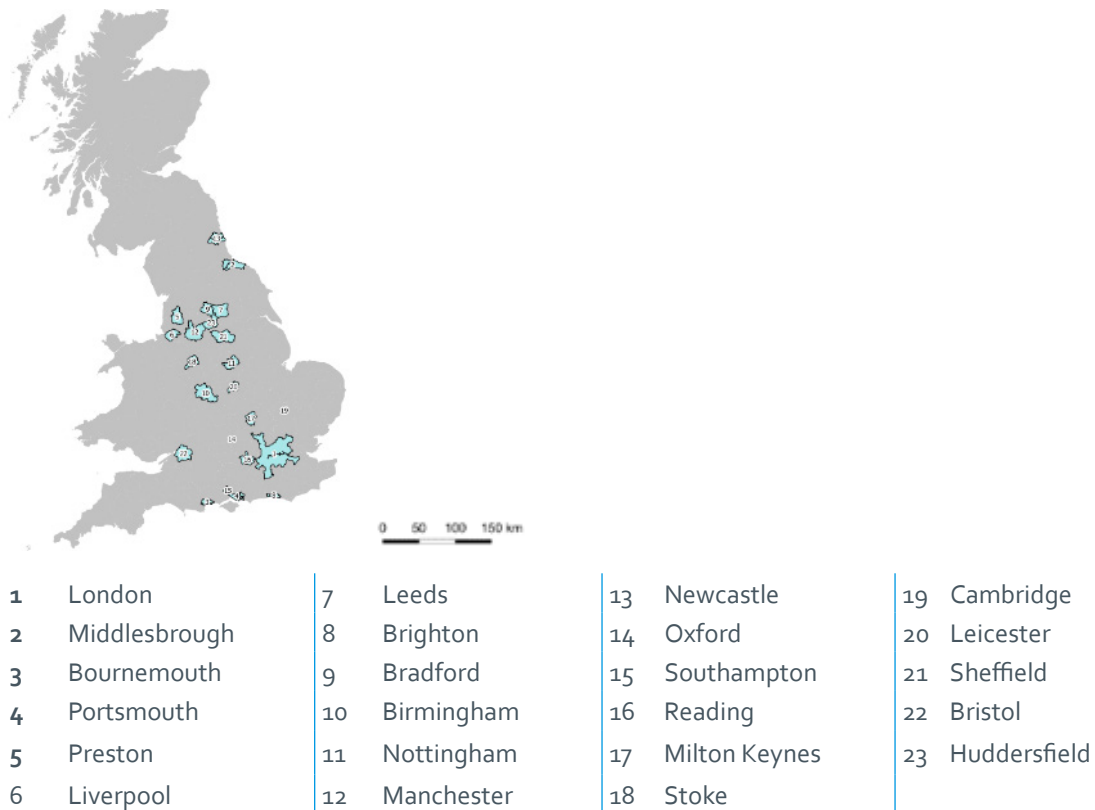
0 50 100 150 km

1 London
2 Middlesbrough
3 Bournemouth
4 Portsmouth
5 Preston
6 Liverpool

7 Leeds
8 Brighton
9 Bradford
10 Birmingham
11 Nottingham
12 Manchester

13 Newcastle
14 Oxford
15 Southampton
16 Reading
17 Milton Keynes
18 Stoke

19 Cambridge
20 Leicester
21 Sheffield
22 Bristol
23 Huddersfield